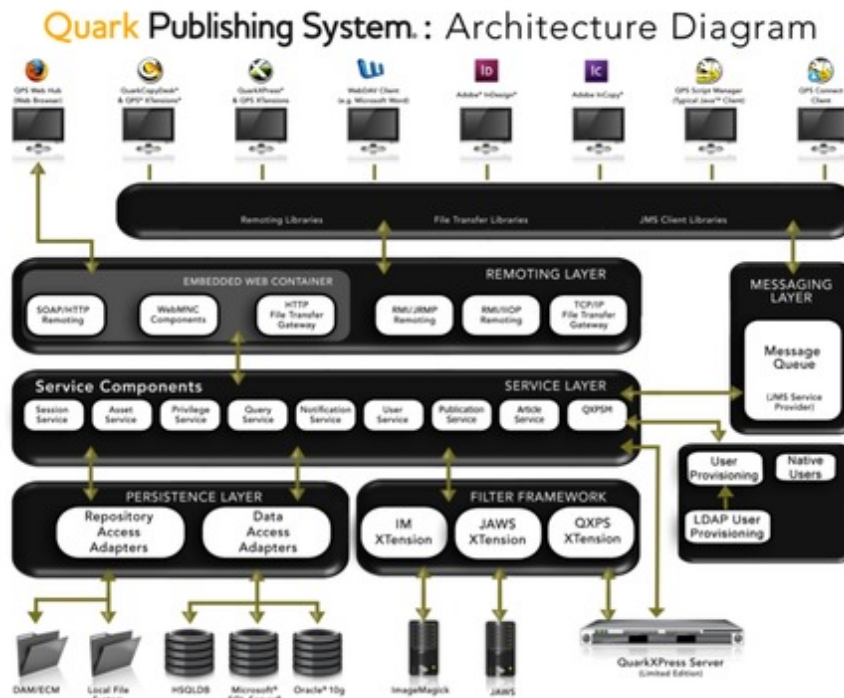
Quark Publishing System.: Architecture Diagram

QPS Web Hub (Web Browser)
QuarkCopyDesk® & QPS® XTensions®
QuarkXPress® & QPS XTensions
WebDAV Client (e.g. Microsoft Word)
Adobe® InDesign®
Adobe InCopy®
QPS Script Manager (Typical Java™ Client)
QPS Connect Client

Remoting Libraries
File Transfer Libraries
JMS Client Libraries

EMBEDDED WEB CONTAINER
SOAP/HTTP Remoting
WebMVC Components
HTTP File Transfer Gateway
REMOTING LAYER
RMI/JRMP Remoting
RMI/IIOP Remoting
TCP/IP File Transfer Gateway

MESSAGING LAYER
Message Queue
(JMS Service Provider)

Service Components
SERVICE LAYER
Session Service
Asset Service
Privilege Service
Query Service
Notification Service
User Service
Publication Service
Article Service
QXPSM

User Provisioning
Native Users
LDAP User Provisioning

PERSISTENCE LAYER
Repository Access Adapters
Data Access Adapters

FILTER FRAMEWORK
IM XTension
JAWS XTension
QXPS XTension

DAM/ECM
Local File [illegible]
HSQLDB
Microsoft® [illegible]
Oracle® 10g
ImageMagick
JAWS
QuarkXPress Server
(Limited Edition)